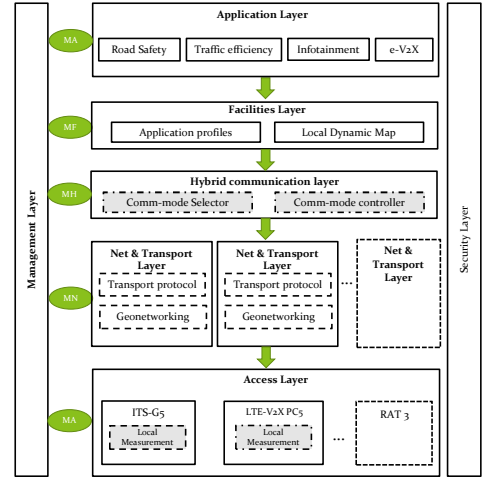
Management Layer

MA

Application Layer

Road Safety

Traffic efficiency

Infotainment

e-V2X

MF

Facilities Layer

Application profiles

Local Dynamic Map

MH

Hybrid communication layer

Comm-mode Selector

Comm-mode controller

MN

Net & Transport Layer

Transport protocol

Geonetworking

Net & Transport Layer

Transport protocol

Geonetworking

...

Net & Transport Layer

MA

Access Layer

ITS-G5

Local Measurement

LTE-V2X PC5

Local Measurement

...

RAT 3

Security Layer